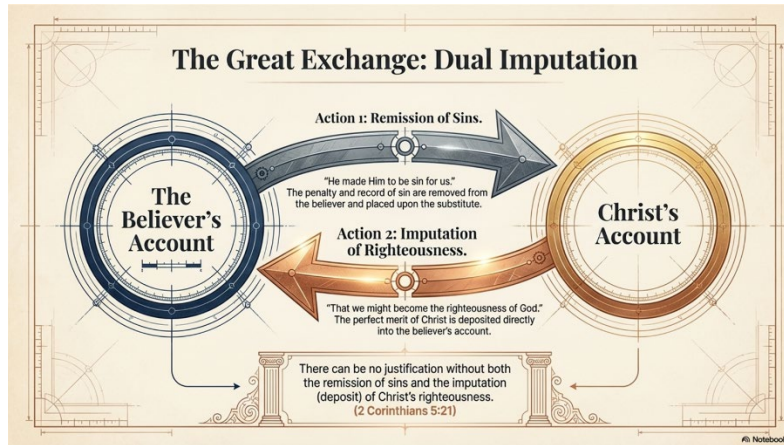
The Great Exchange: Dual Imputation

Action 1: Remission of Sins.

"He made Him to be sin for us."
The penalty and record of sin are removed from the believer and placed upon the substitute.

The Believer's Account

Christ's Account

Action 2: Imputation of Righteousness.

"That we might become the righteousness of God."
The perfect merit of Christ is deposited directly into the believer's account.

There can be no justification without both the remission of sins and the imputation (deposit) of Christ's righteousness.
(2 Corinthians 5:21)

Noteboo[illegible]